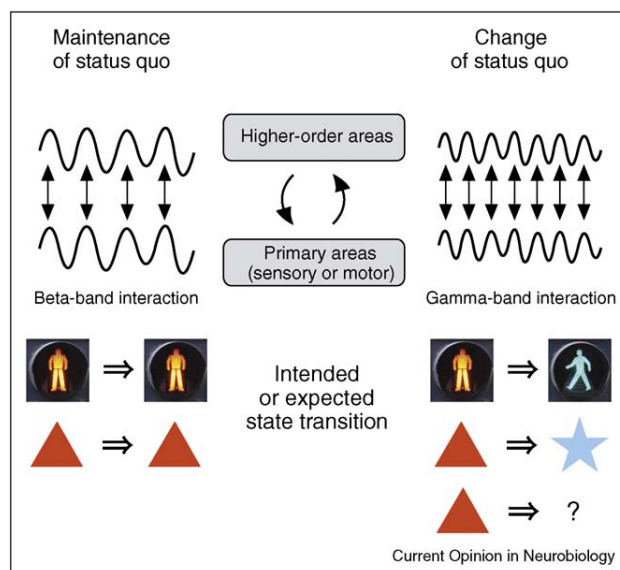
Maintenance of status quo

Change of status quo

Higher-order areas

Primary areas (sensory or motor)

Beta-band interaction

Gamma-band interaction

$\Rightarrow$

$\Rightarrow$

Intended or expected state transition

$\Rightarrow$

$\Rightarrow$

$\Rightarrow$ ?

Current Opinion in Neurobiology